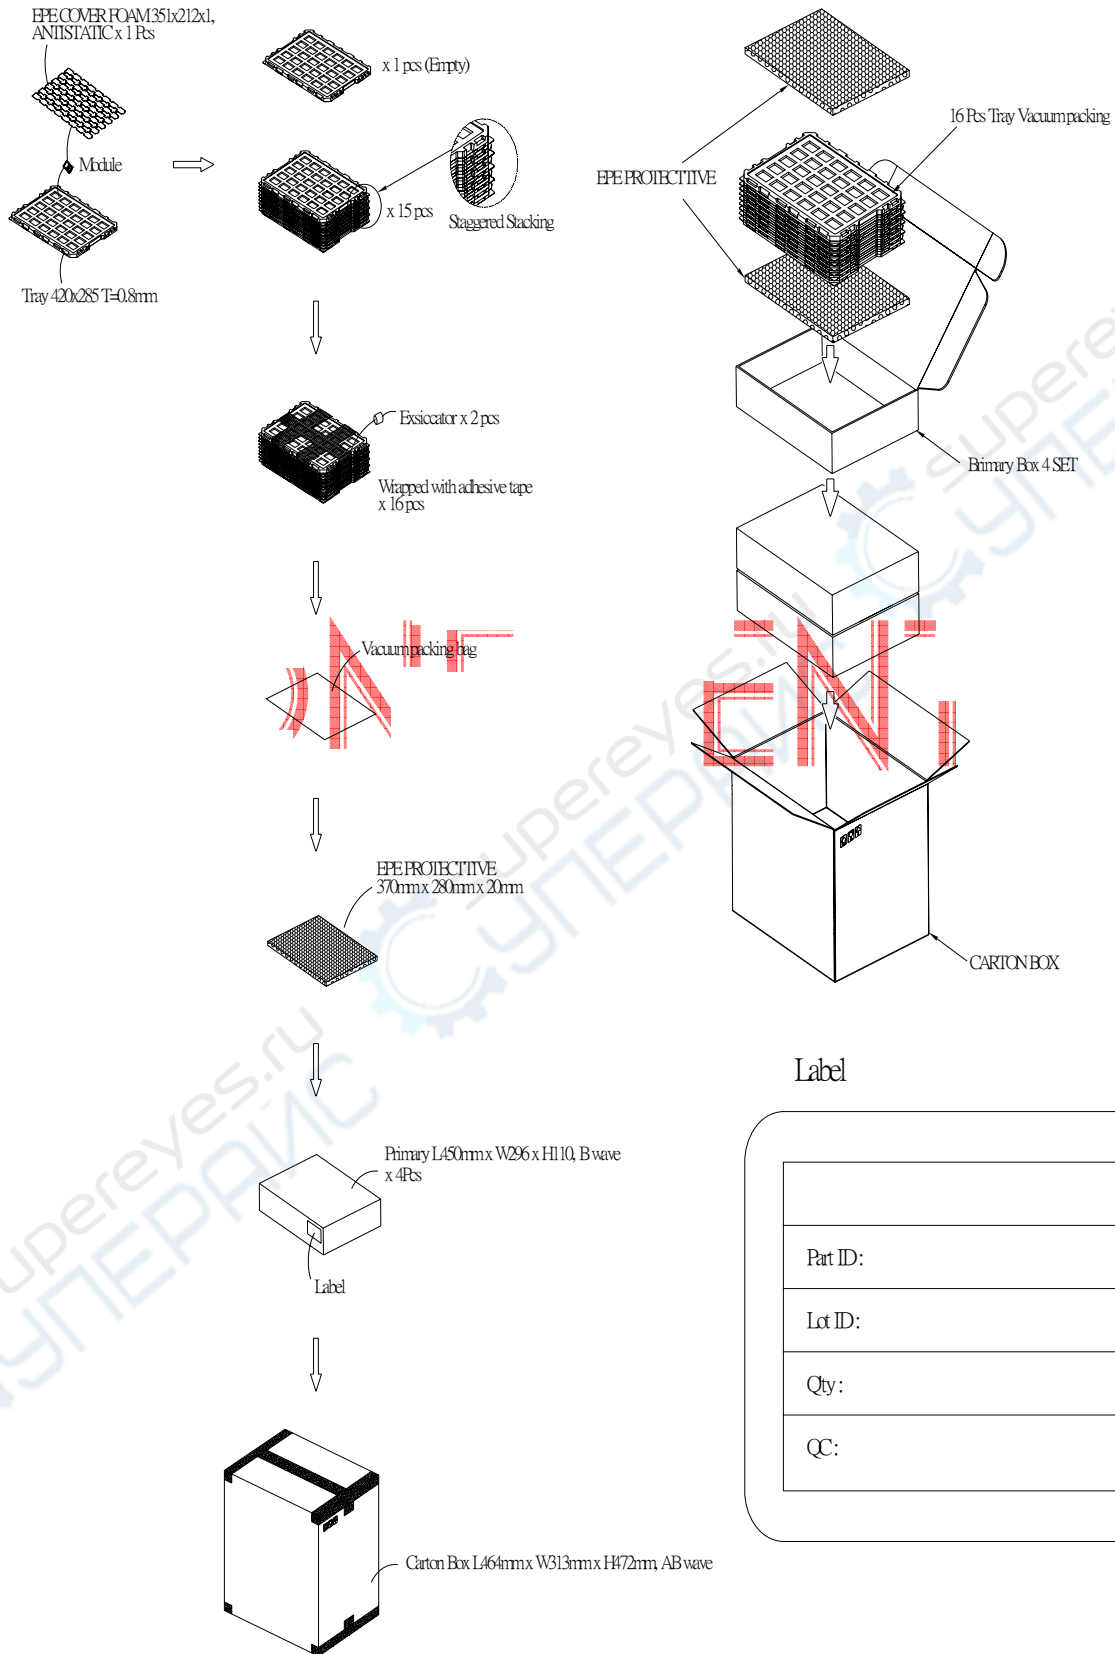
EPE COVER FOAM 351x212x1, ANTISTATIC x 1 Pcs

Module

Tray 420x285 T=0.8mm

x 1 pcs (Empty)

x 15 pcs

Staggered Stacking

Exsiccator x 2 pcs

Wrapped with adhesive tape x 16 pcs

Vacuum packing bag

EPE PROTECTIVE 370mm x 280mm x 20mm

Primary L450mm x W296 x H110, B wave x 4Pcs

Label

Carton Box L464mm x W313mm x H472mm, AB wave

EPE PROTECTIVE

16 Pcs Tray Vacuum packing

Brimary Box 4 SET

CARTON BOX

Label

| |
|---|
| Part ID: |
| Lot ID: |
| Qty: |
| QC: |